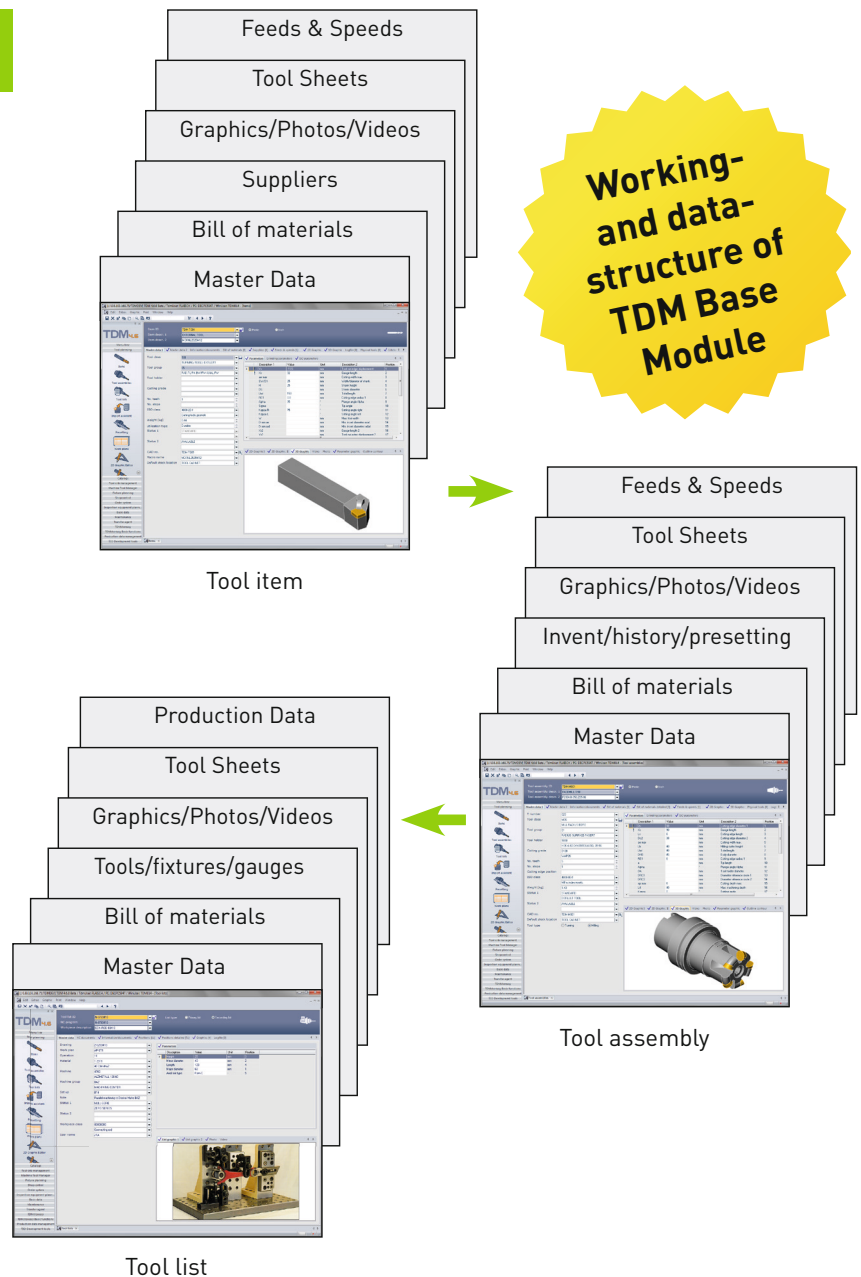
Feeds & Speeds

Tool Sheets

Graphics/Photos/Videos

Suppliers

Bill of materials

Master Data

Working- and data- structure of TDM Base Module

Tool item

Feeds & Speeds

Tool Sheets

Graphics/Photos/Videos

Invent/history/presetting

Bill of materials

Master Data

Tool assembly

Production Data

Tool Sheets

Graphics/Photos/Videos

Tools/fixtures/gauges

Bill of materials

Master Data

Tool list